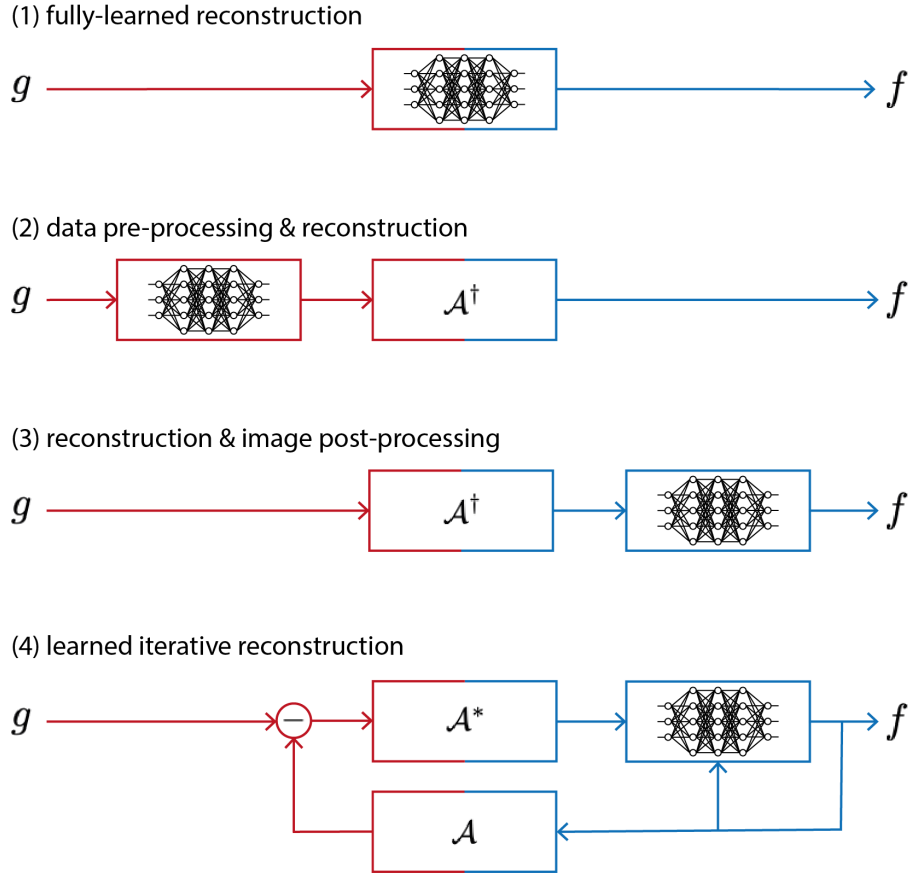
(1) fully-learned reconstruction

$g$

$f$

(2) data pre-processing & reconstruction

$g$

$\mathcal{A}^\dagger$

$f$

(3) reconstruction & image post-processing

$g$

$\mathcal{A}^\dagger$

$f$

(4) learned iterative reconstruction

$g$

$-$

$\mathcal{A}^*$

$f$

$\mathcal{A}$